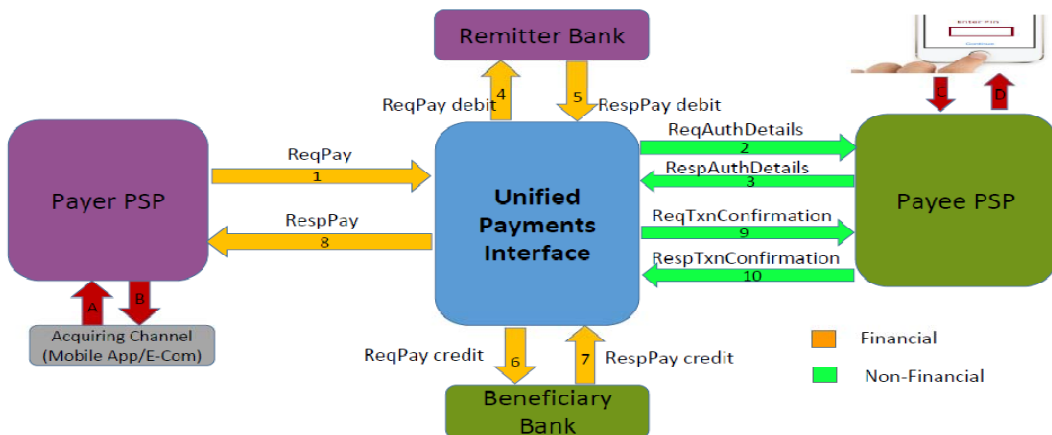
Remitter Bank

Enter Pin

ReqPay debit

4

5

RespPay debit

C

D

Payer PSP

ReqPay

1

RespPay

8

Unified Payments Interface

ReqAuthDetails

2

RespAuthDetails

3

ReqTxnConfirmation

9

RespTxnConfirmation

10

Payee PSP

A

B

Acquiring Channel (Mobile App/E-Com)

ReqPay credit

6

7

RespPay credit

Financial

Non-Financial

Beneficiary Bank